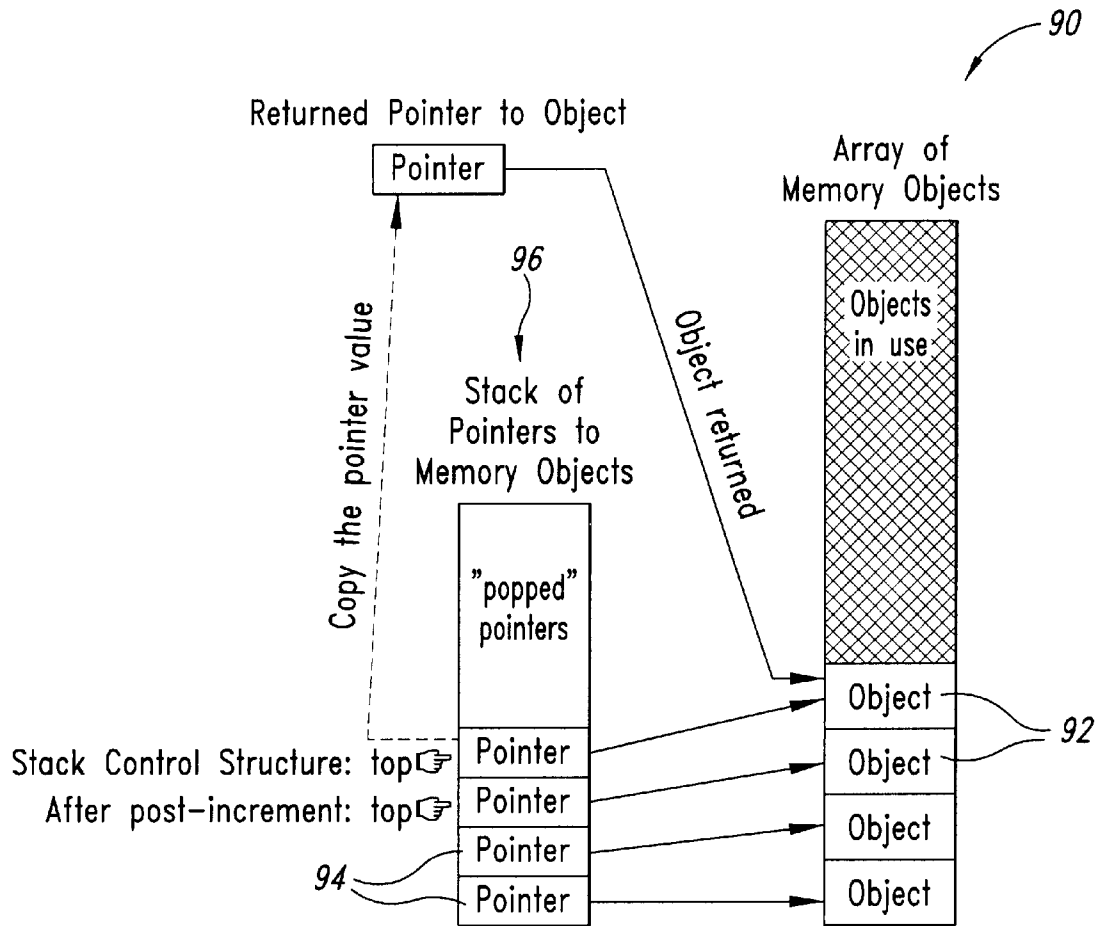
90

Returned Pointer to Object

Pointer

Array of Memory Objects

96

Objects in use

Copy the pointer value

Object returned

Stack of Pointers to Memory Objects

"popped" pointers

Object

92

Stack Control Structure: top

Pointer

Object

After post-increment: top

Pointer

Pointer

Object

94

Pointer

Object